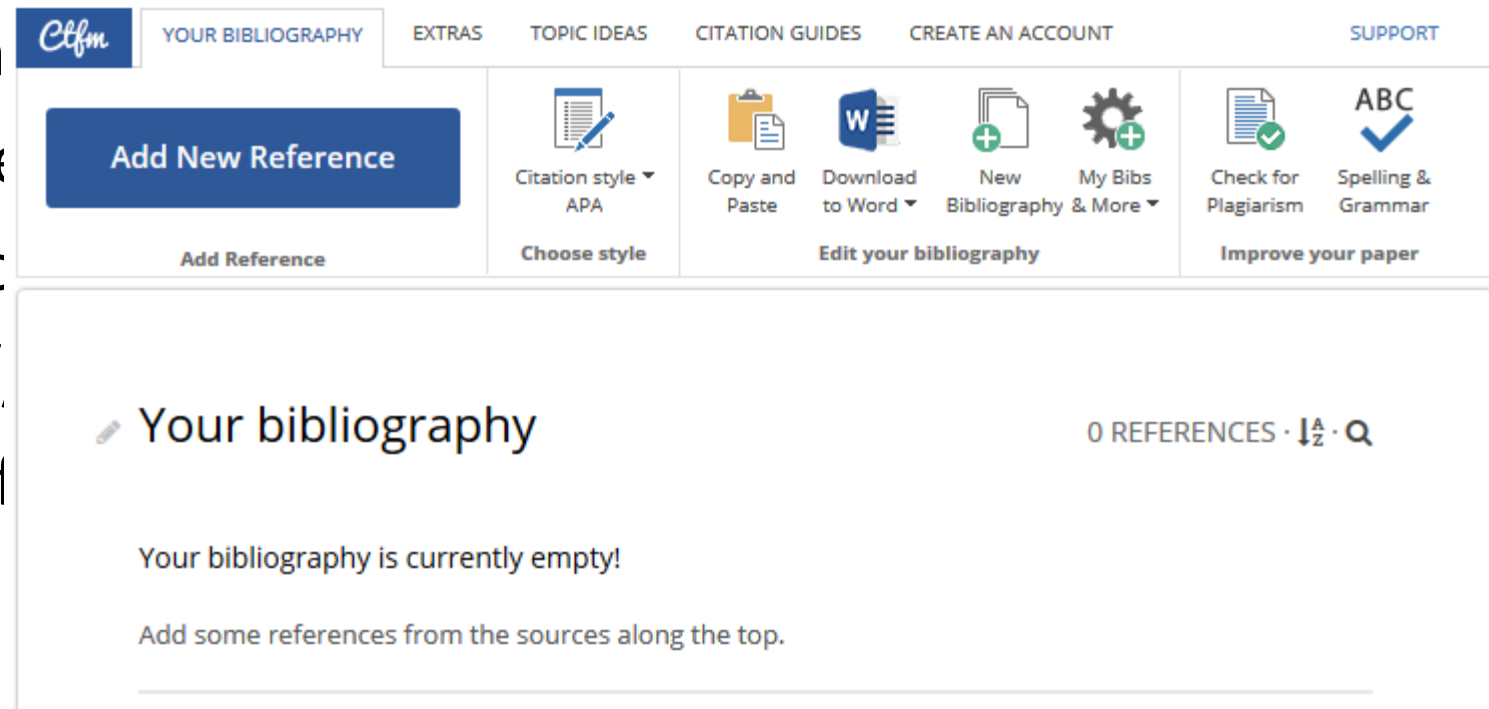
Ctfm YOUR BIBLIOGRAPHY EXTRAS TOPIC IDEAS CITATION GUIDES CREATE AN ACCOUNT SUPPORT

Add New Reference

Add Reference

Citation style APA

Choose style

Copy and Paste

Download to Word

New Bibliography

My Bibs & More

Edit your bibliography

Check for Plagiarism

ABC

Spelling & Grammar

Improve your paper

Your bibliography

0 REFERENCES · $\downarrow^{A}_{Z}$ ·

Your bibliography is currently empty!

Add some references from the sources along the top.